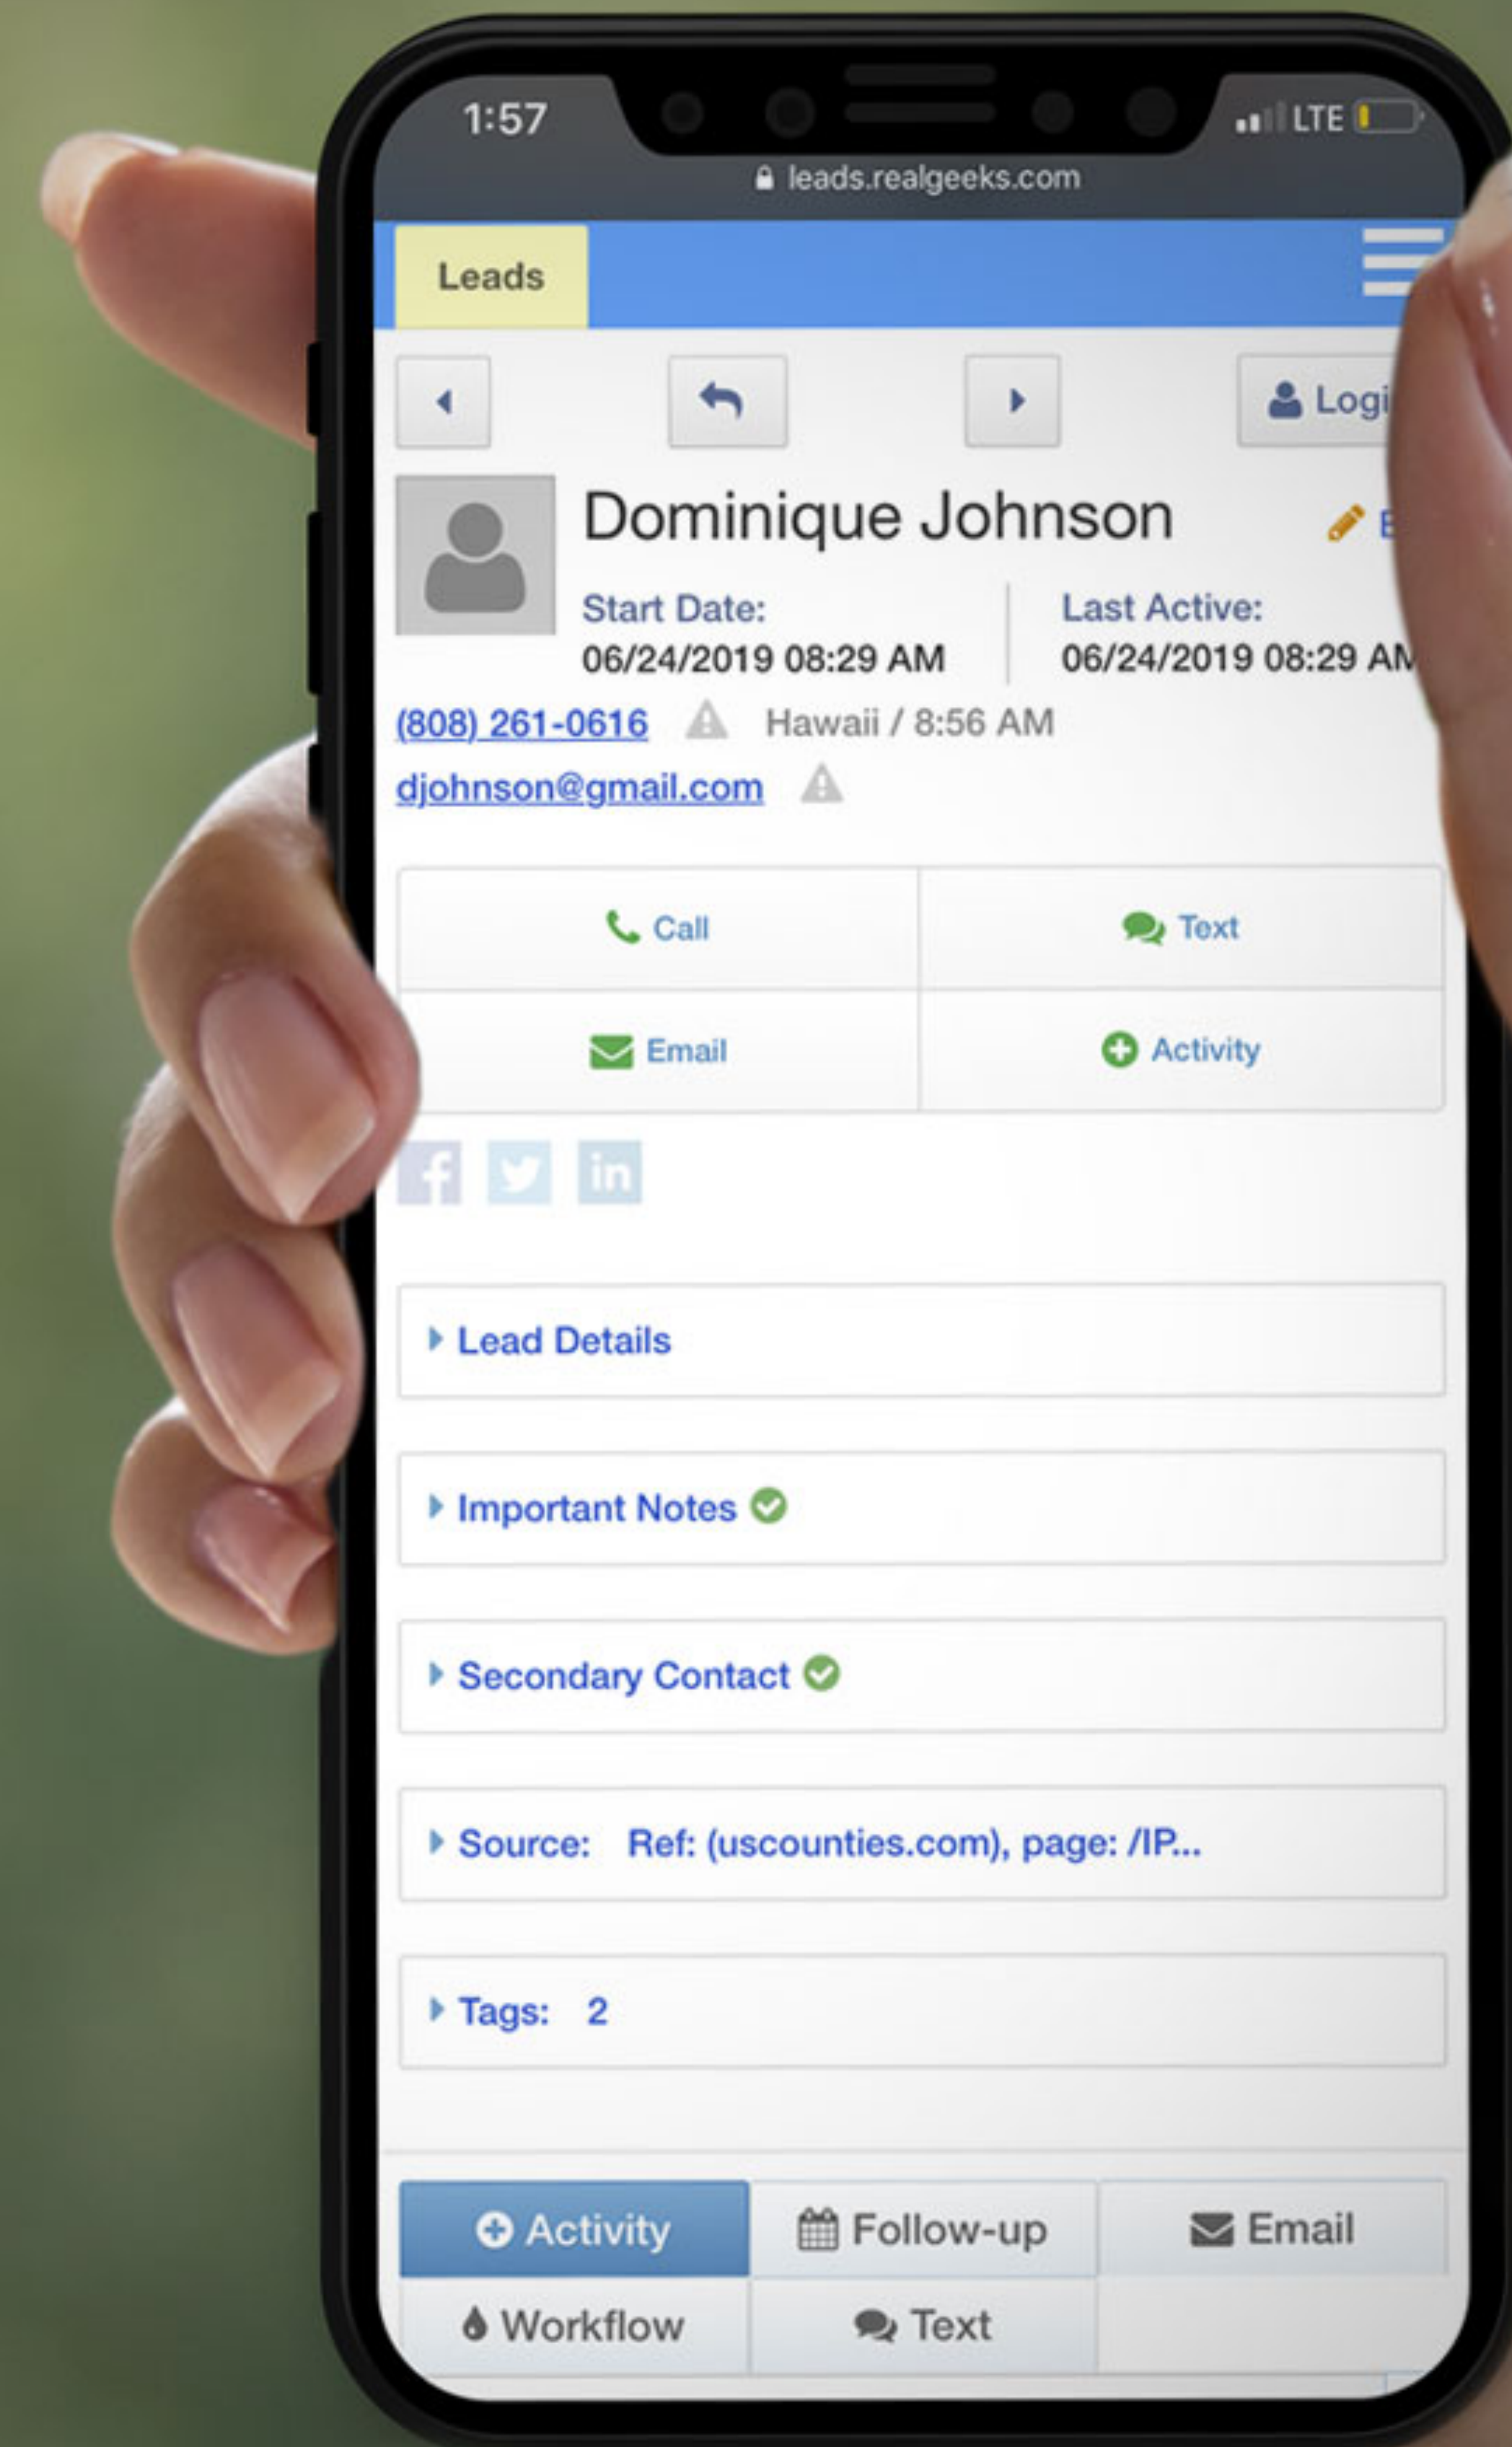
1:57

LTE

leads.realgeeks.com

Leads

Logi

Dominique Johnson

E

Start Date:
06/24/2019 08:29 AM

Last Active:
06/24/2019 08:29 AM

(808) 261-0616 Hawaii / 8:56 AM

djohnson@gmail.com

Call

Text

Email

Activity

Lead Details

Important Notes

Secondary Contact

Source: Ref: (uscounties.com), page: /IP...

Tags: 2

Activity

Follow-up

Email

Workflow

Text